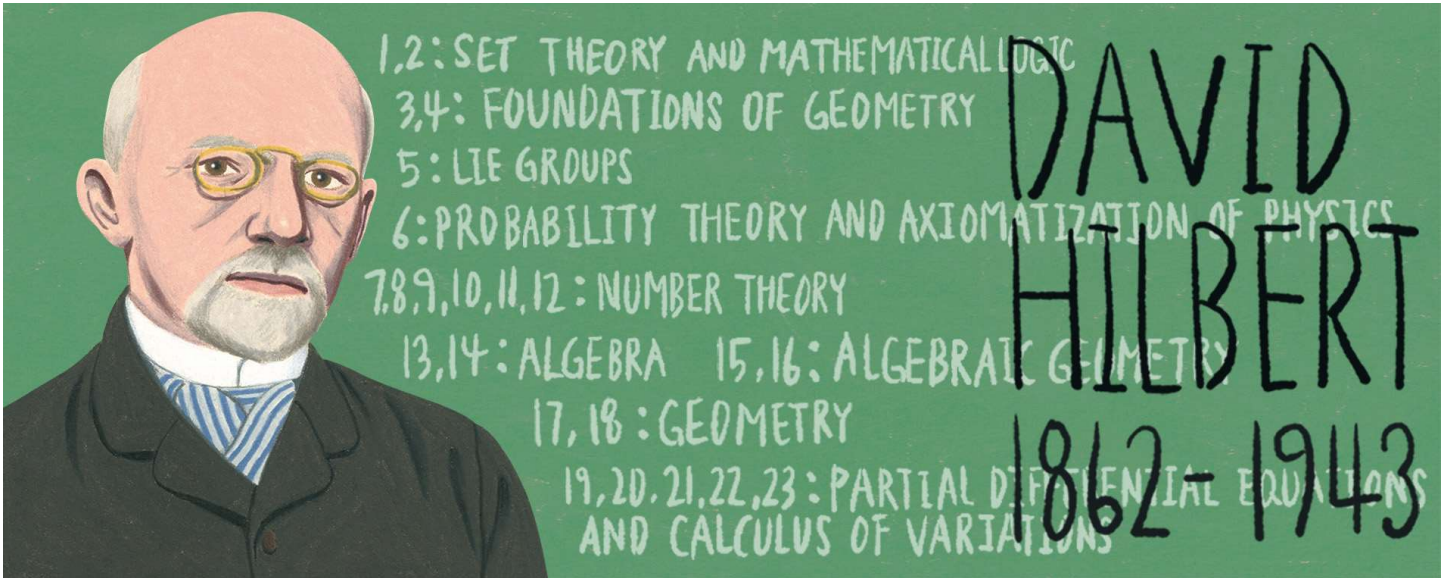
1,2: SET THEORY AND MATHEMATICAL LOGIC
3,4: FOUNDATIONS OF GEOMETRY
5: LIE GROUPS
6: PROBABILITY THEORY AND AXIOMATIZATION OF PHYSICS
7,8,9,10,11,12: NUMBER THEORY
13,14: ALGEBRA 15,16: ALGEBRAIC GEOMETRY
17,18: GEOMETRY
19,20,21,22,23: PARTIAL DIFFERENTIAL EQUATIONS AND CALCULUS OF VARIATIONS

DAVID HILBERT
1862-1943